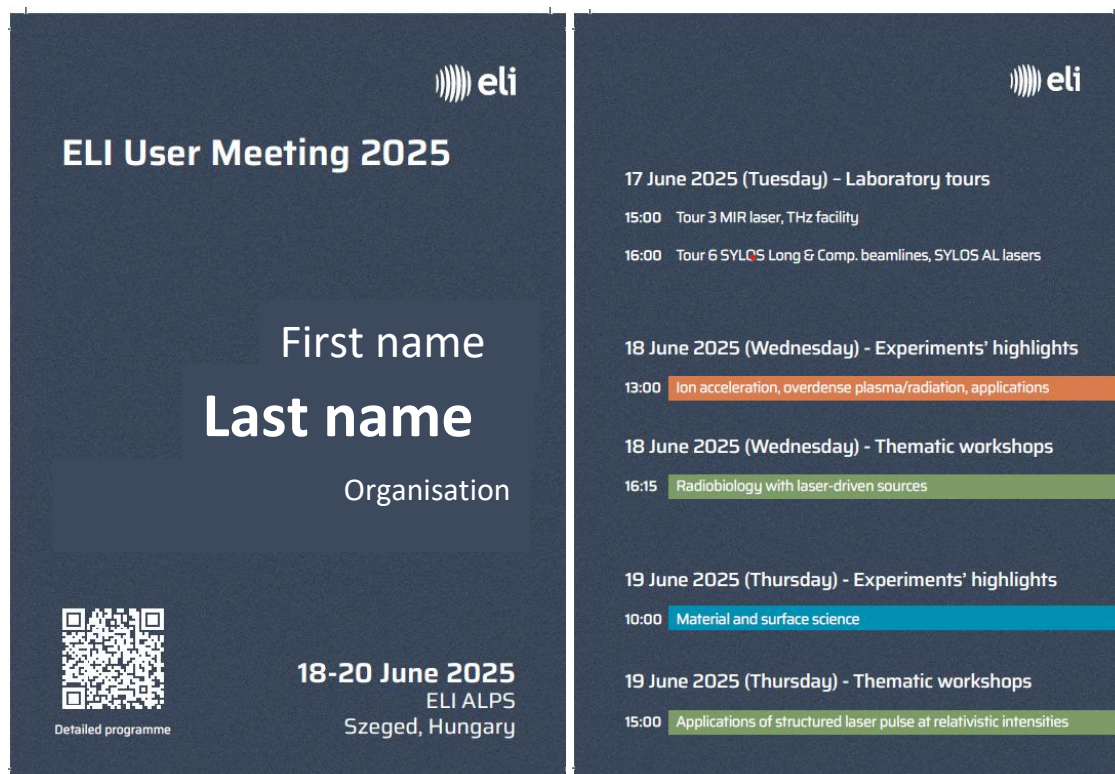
eli

ELI User Meeting 2025

First name

Last name

Organisation

Detailed programme

18-20 June 2025
ELI ALPS
Szeged, Hungary

eli

17 June 2025 (Tuesday) – Laboratory tours

15:00 Tour 3 MIR laser, THz facility

16:00 Tour 6 SYLOS Long & Comp. beamlines, SYLOS AL lasers

18 June 2025 (Wednesday) - Experiments' highlights

13:00 Ion acceleration, overdense plasma/radiation, applications

18 June 2025 (Wednesday) - Thematic workshops

16:15 Radiobiology with laser-driven sources

19 June 2025 (Thursday) - Experiments' highlights

10:00 Material and surface science

19 June 2025 (Thursday) - Thematic workshops

15:00 Applications of structured laser pulse at relativistic intensities